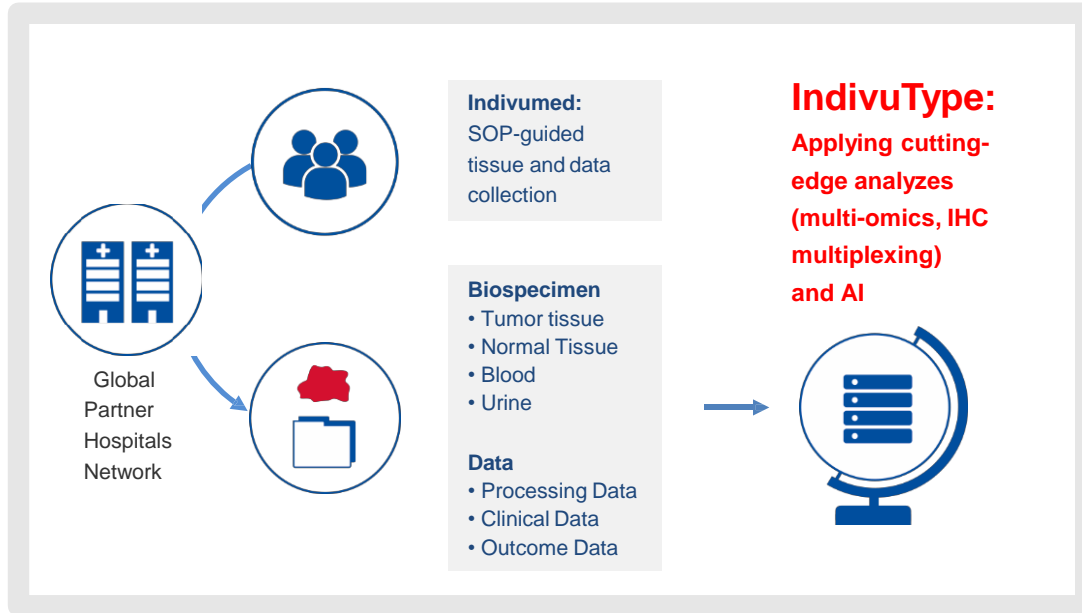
Global Partner Hospitals Network

Indivumed:
SOP-guided tissue and data collection

Biospecimen
• Tumor tissue
• Normal Tissue
• Blood
• Urine

Data
• Processing Data
• Clinical Data
• Outcome Data

IndivuType:
Applying cutting-edge analyzes (multi-omics, IHC multiplexing) and AI